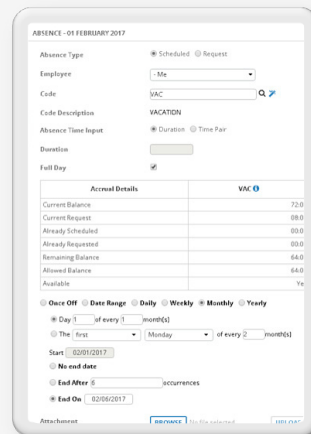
ABSENCE - 01 FEBRUARY 2017

Absence Type
Scheduled Request

Employee
- Me

Code
VAC

Code Description
VACATION

Absence Time Input
Duration Time Pair

Duration

Full Day

| Accrual Details | VAC |
|---|---|
| Current Balance | 72.0 |
| Current Request | 08.0 |
| Already Scheduled | 00.0 |
| Already Requested | 00.0 |
| Remaining Balance | 64.0 |
| Allowed Balance | 64.0 |
| Available | Ye |

Once Off Date Range Daily Weekly Monthly Yearly

Day 1 of every 1 month(s)

The first Monday of every 2 month(s)

Start 02/01/2017

No end date

End After 6 occurrences

End On 02/06/2017

Attachment BROWSE No file selected UPLOA